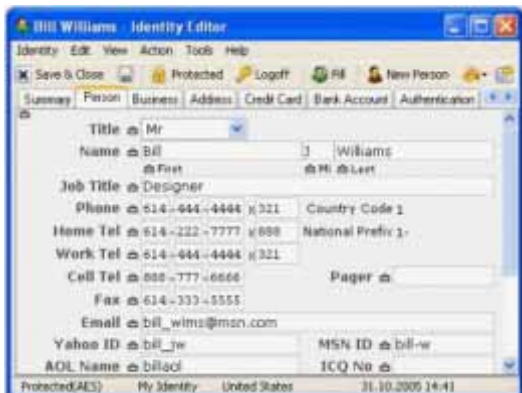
Bill Williams - Identity Editor

Identity Edit View Action Tools Help

Save & Close Protected Logoff Fill New Person

Summary Person Business Address Credit Card Bank Account Authentication

Title Mr

Name Bill J Williams

First MI Last

Job Title Designer

Phone 614-444-4444 x 321 Country Code 1

Home Tel 614-222-7777 x 888 National Prefix 1-

Work Tel 614-444-4444 x 321

Cell Tel 888-777-6666 Pager

Fax 614-333-5555

Email bill_wims@msn.com

Yahoo ID bill_jw MSN ID bill-w

AOL Name billaol ICQ No

Protected(AES) My Identity United States 31.10.2005 14:41